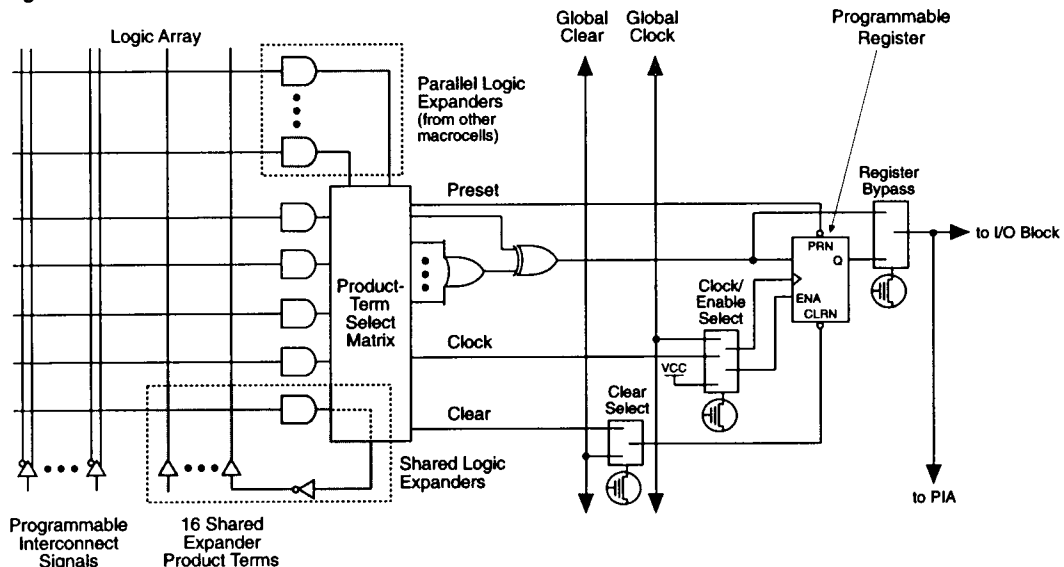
Logic Array

Parallel Logic Expanders (from other macrocells)

Global Clear

Global Clock

Programmable Register

Preset

Register Bypass

Product-Term Select Matrix

PRN

Q

to I/O Block

Clock/ Enable Select

ENA

CLRN

Clock

VCC

Clear Select

Clear

Shared Logic Expanders

to PIA

Programmable Interconnect Signals

16 Shared Expander Product Terms